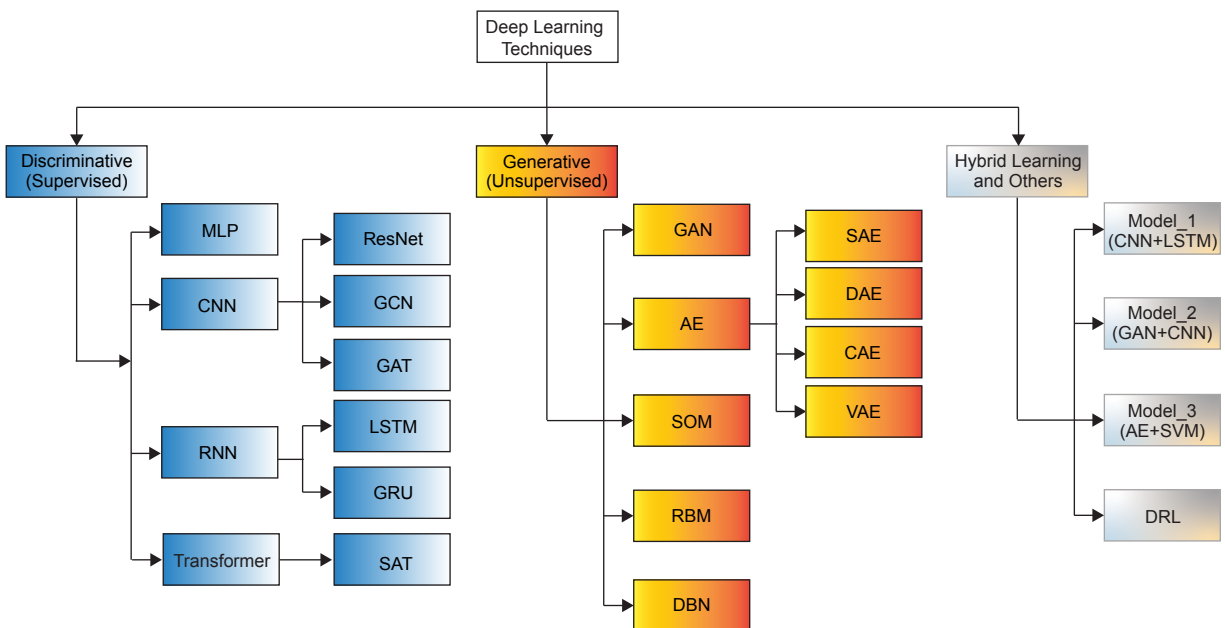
Deep Learning Techniques

Discriminative (Supervised)

MLP

CNN

ResNet

GCN

GAT

RNN

LSTM

GRU

Transformer

SAT

Generative (Unsupervised)

GAN

AE

SAE

DAE

CAE

VAE

SOM

RBM

DBN

Hybrid Learning and Others

Model_1 (CNN+LSTM)

Model_2 (GAN+CNN)

Model_3 (AE+SVM)

DRL